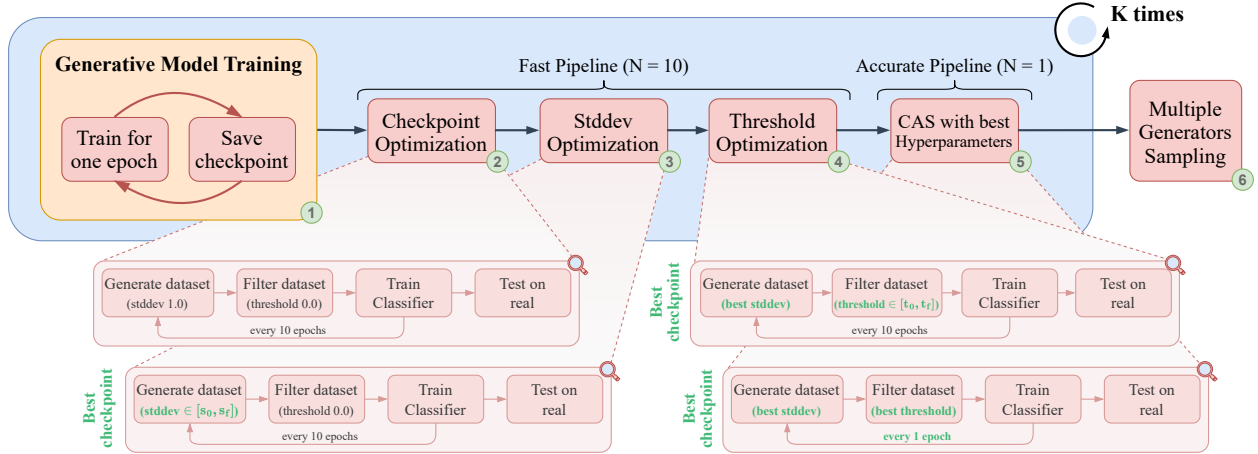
K times

Generative Model Training

Train for one epoch

Save checkpoint

1

Fast Pipeline (N = 10)

Checkpoint Optimization 2

Stddev Optimization 3

Threshold Optimization 4

Accurate Pipeline (N = 1)

CAS with best Hyperparameters 5

Multiple Generators Sampling 6

Generate dataset (stddev 1.0)

Filter dataset (threshold 0.0)

Train Classifier

Test on real

every 10 epochs

Best checkpoint

Generate dataset (stddev $\in [s_0, s_f]$)

Filter dataset (threshold 0.0)

Train Classifier

Test on real

every 10 epochs

Best checkpoint

Generate dataset (best stddev)

Filter dataset (threshold $\in [t_0, t_f]$)

Train Classifier

Test on real

every 10 epochs

Best checkpoint

Generate dataset (best stddev)

Filter dataset (best threshold)

Train Classifier

Test on real

every 1 epoch